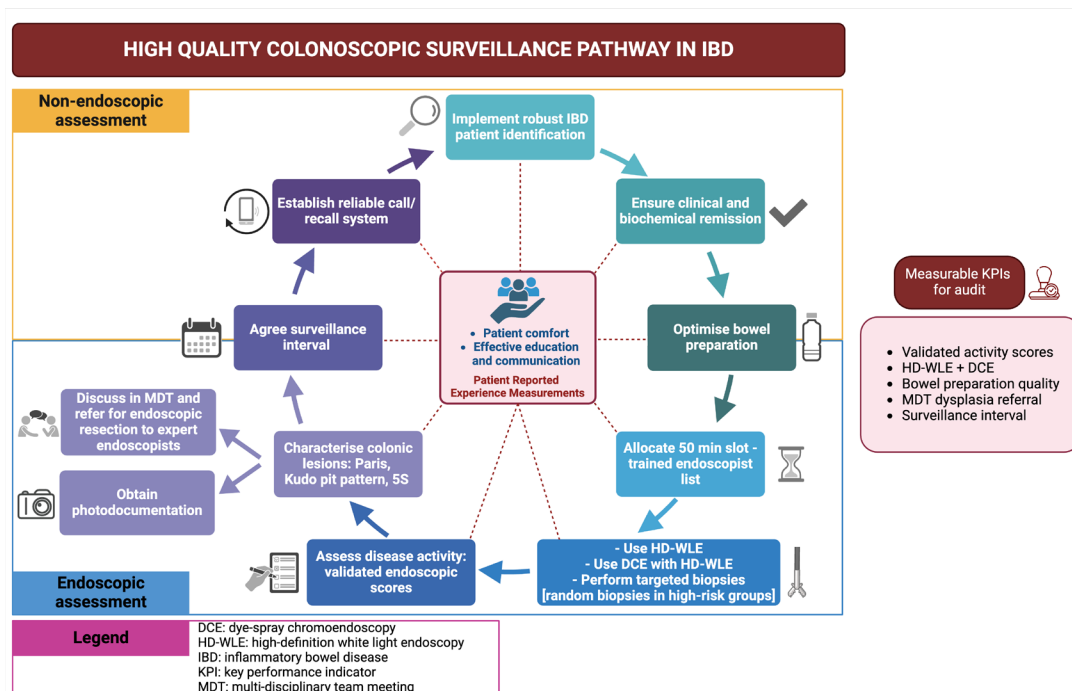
HIGH QUALITY COLONOSCOPIC SURVEILLANCE PATHWAY IN IBD

Non-endoscopic assessment

Implement robust IBD patient identification

Ensure clinical and biochemical remission

Optimise bowel preparation

Allocate 50 min slot - trained endoscopist list

- Use HD-WLE
- Use DCE with HD-WLE
- Perform targeted biopsies
[random biopsies in high-risk groups]

Assess disease activity: validated endoscopic scores

Characterise colonic lesions: Paris, Kudo pit pattern, 5S

Discuss in MDT and refer for endoscopic resection to expert endoscopists

Obtain photodocumentation

Agree surveillance interval

Establish reliable call/ recall system

• Patient comfort
• Effective education and communication

Patient Reported Experience Measurements

Measurable KPIs for audit

• Validated activity scores
• HD-WLE + DCE
• Bowel preparation quality
• MDT dysplasia referral
• Surveillance interval

Endoscopic assessment

Legend

DCE: dye-spray chromoendoscopy
HD-WLE: high-definition white light endoscopy
IBD: inflammatory bowel disease
KPI: key performance indicator
MDT: multi-disciplinary team meeting